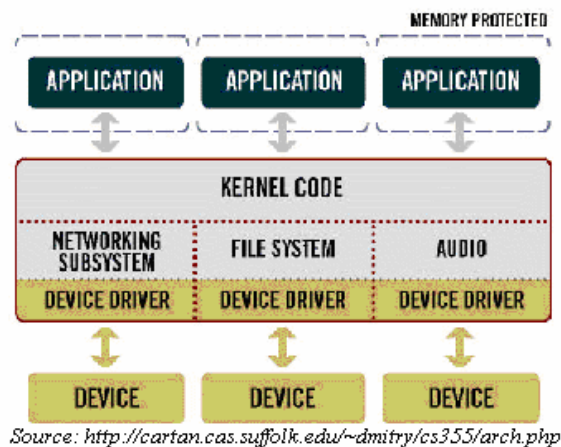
MEMORY PROTECTED

APPLICATION

APPLICATION

APPLICATION

KERNEL CODE

NETWORKING SUBSYSTEM

FILE SYSTEM

AUDIO

DEVICE DRIVER

DEVICE DRIVER

DEVICE DRIVER

DEVICE

DEVICE

DEVICE

Source: http://cartan.cas.suffolk.edu/~dmitry/cs355/arch.php